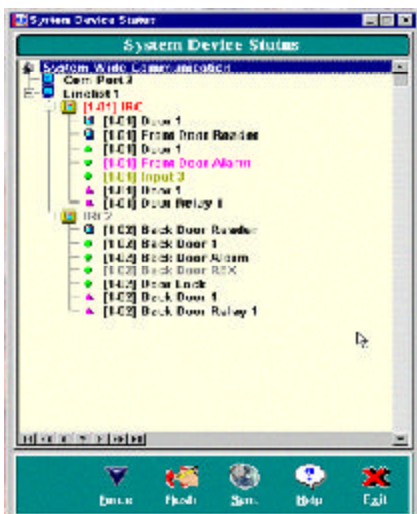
System Device Status

System Device Status

System Wide Communication
Com Port 2
Linelist 1
[1-01] IRC
[1-01] Door 1
[1-01] Front Door Reader
[1-01] Door 1
[1-01] Front Door Alarm
[1-01] Input 3
[1-01] Door 1
[1-01] Door Relay 1
IRC 2
[1-02] Back Door Reader
[1-02] Back Door 1
[1-02] Back Door Alarm
[1-02] Back Door REX
[1-02] Door Lock
[1-02] Back Door 1
[1-02] Back Door Relay 1

Error
Flash
Sync
Help
Exit